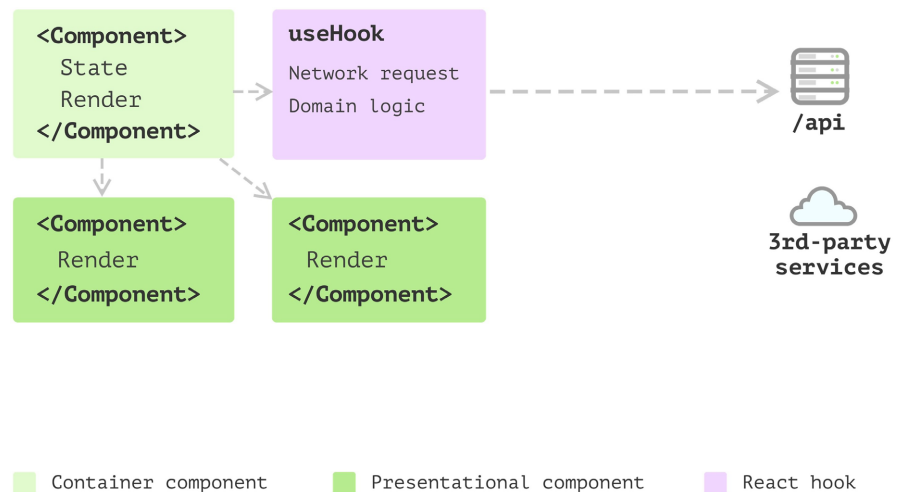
<Component>
State
Render
</Component>

useHook
Network request
Domain logic

/api

<Component>
Render
</Component>

<Component>
Render
</Component>

3rd-party services

Container component
Presentational component
React hook